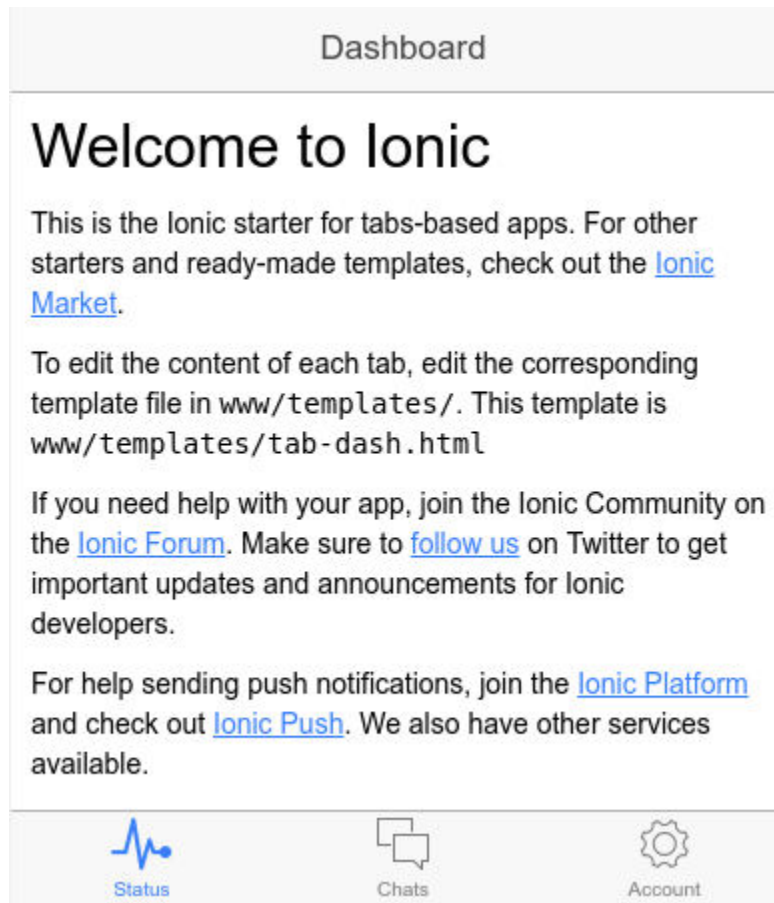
Dashboard

Welcome to Ionic

This is the Ionic starter for tabs-based apps. For other starters and ready-made templates, check out the Ionic Market.

To edit the content of each tab, edit the corresponding template file in www/templates/. This template is www/templates/tab-dash.html

If you need help with your app, join the Ionic Community on the Ionic Forum. Make sure to follow us on Twitter to get important updates and announcements for Ionic developers.

For help sending push notifications, join the Ionic Platform and check out Ionic Push. We also have other services available.

Status Chats Account